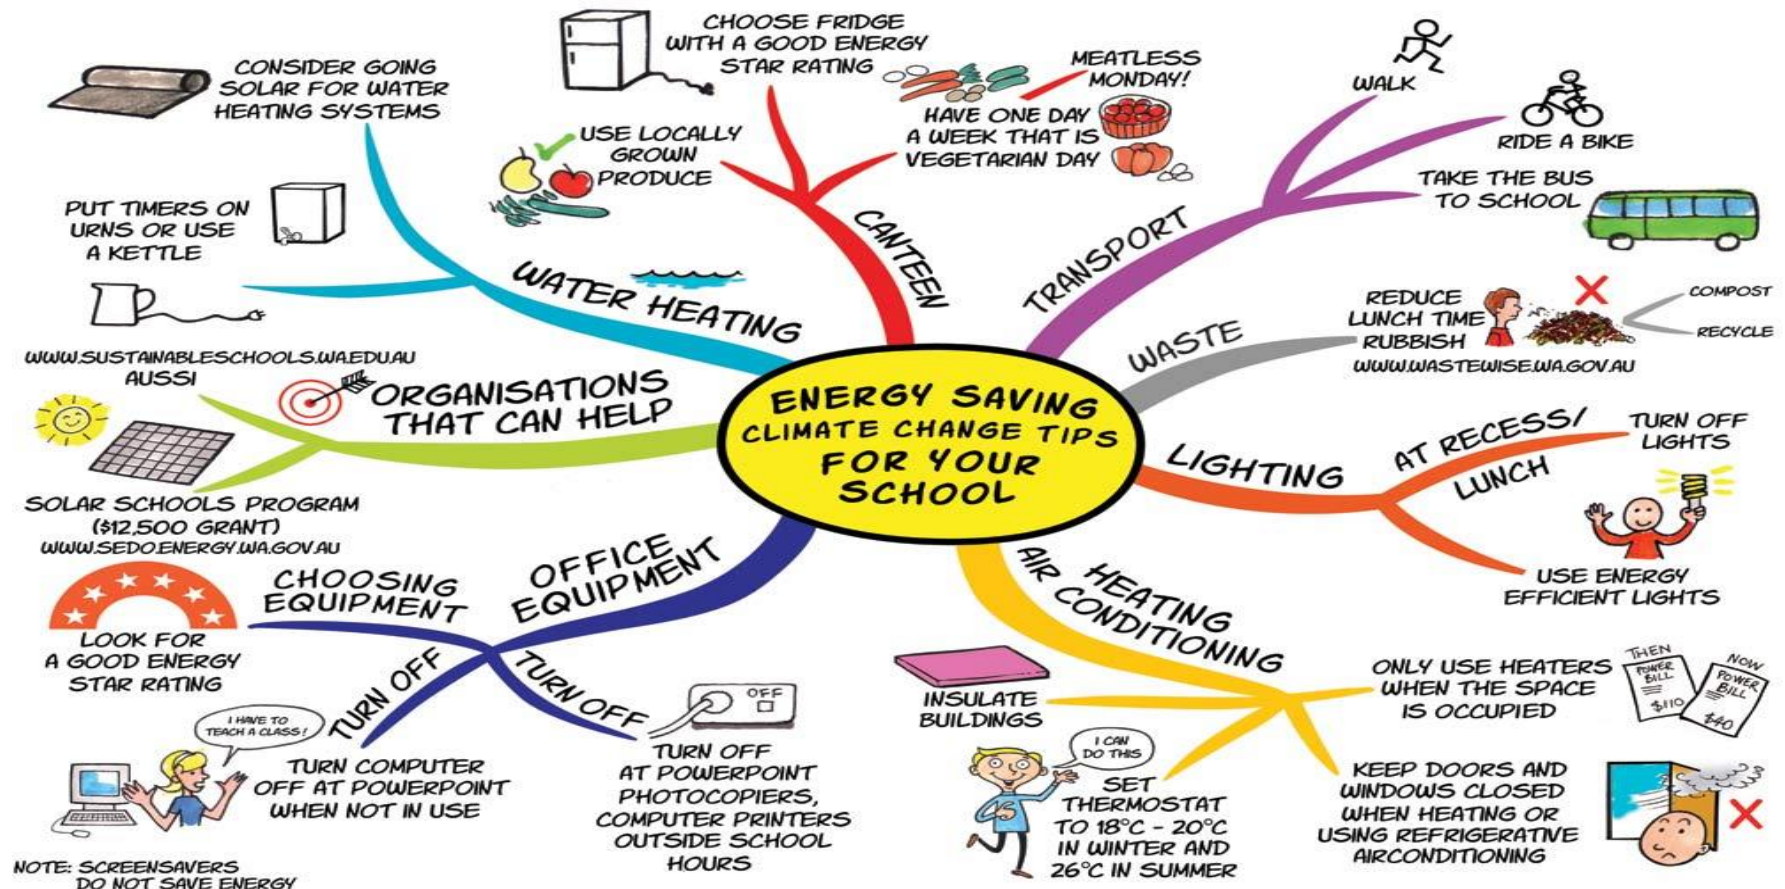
ENERGY SAVING CLIMATE CHANGE TIPS FOR YOUR SCHOOL

WATER HEATING

CONSIDER GOING SOLAR FOR WATER HEATING SYSTEMS

PUT TIMERS ON URNS OR USE A KETTLE

CANTEEN

CHOOSE FRIDGE WITH A GOOD ENERGY STAR RATING

USE LOCALLY GROWN PRODUCE

MEATLESS MONDAY!

HAVE ONE DAY A WEEK THAT IS VEGETARIAN DAY

TRANSPORT

WALK

RIDE A BIKE

TAKE THE BUS TO SCHOOL

WASTE

REDUCE LUNCH TIME RUBBISH

COMPOST

RECYCLE

WWW.WASTEWISE.WA.GOV.AU

LIGHTING

AT RECESS/ LUNCH

TURN OFF LIGHTS

USE ENERGY EFFICIENT LIGHTS

HEATING AIR CONDITIONING

ONLY USE HEATERS WHEN THE SPACE IS OCCUPIED

THEN POWER BILL $110

NOW POWER BILL $40

INSULATE BUILDINGS

I CAN DO THIS

SET THERMOSTAT TO 18°C - 20°C IN WINTER AND 26°C IN SUMMER

KEEP DOORS AND WINDOWS CLOSED WHEN HEATING OR USING REFRIGERATIVE AIRCONDITIONING

OFFICE EQUIPMENT

CHOOSING EQUIPMENT

LOOK FOR A GOOD ENERGY STAR RATING

TURN OFF

I HAVE TO TEACH A CLASS!

TURN COMPUTER OFF AT POWERPOINT WHEN NOT IN USE

TURN OFF

OFF

TURN OFF AT POWERPOINT PHOTOCOPIERS, COMPUTER PRINTERS OUTSIDE SCHOOL HOURS

NOTE: SCREENSAVERS DO NOT SAVE ENERGY

ORGANISATIONS THAT CAN HELP

WWW.SUSTAINABLESCHOOLS.WA.EDU.AU AUSSI

SOLAR SCHOOLS PROGRAM ($12,500 GRANT) WWW.SEDO.ENERGY.WA.GOV.AU